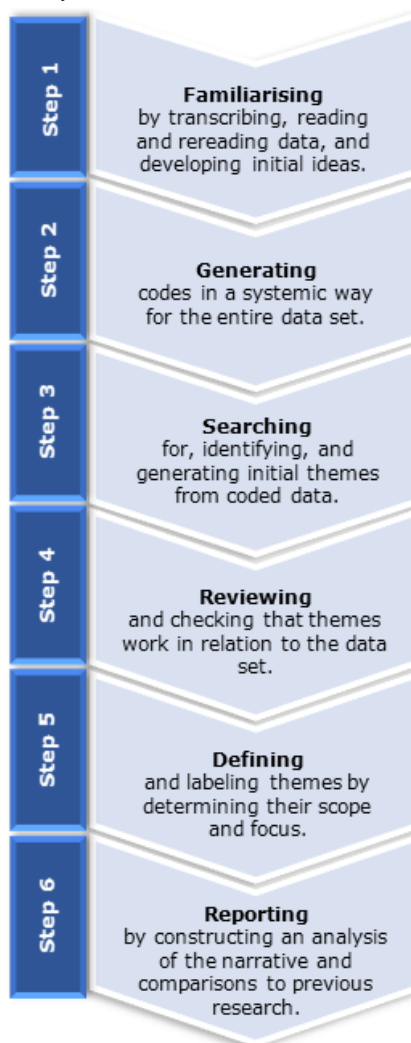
Step 1

Familiarising
by transcribing, reading and rereading data, and developing initial ideas.

Step 2

Generating
codes in a systemic way for the entire data set.

Step 3

Searching
for, identifying, and generating initial themes from coded data.

Step 4

Reviewing
and checking that themes work in relation to the data set.

Step 5

Defining
and labeling themes by determining their scope and focus.

Step 6

Reporting
by constructing an analysis of the narrative and comparisons to previous research.